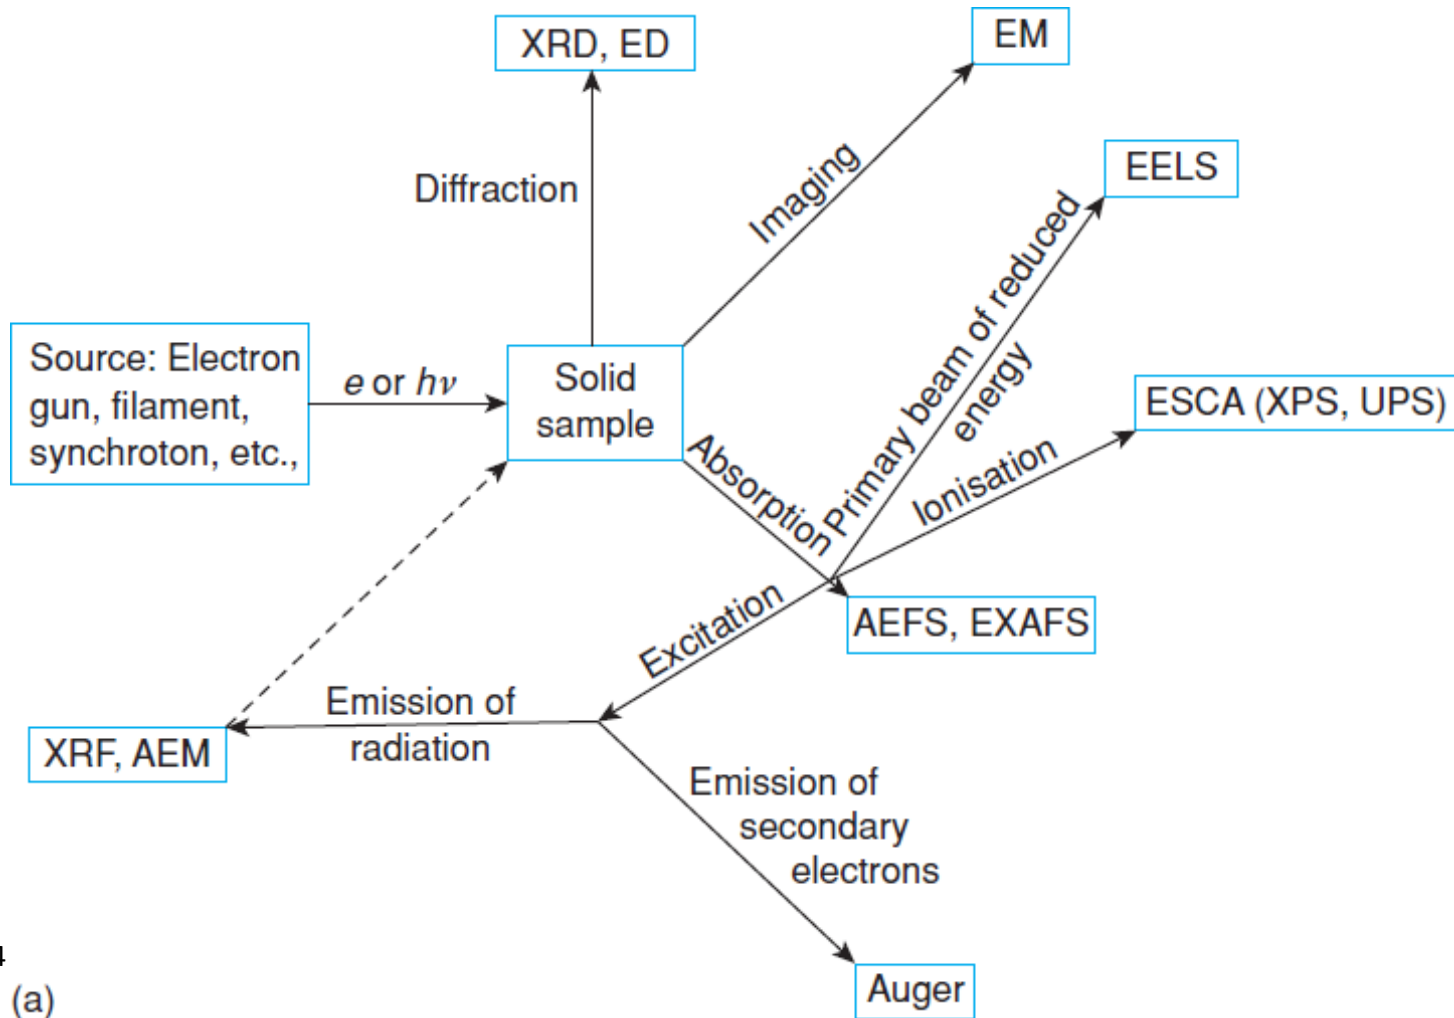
XRD, ED

EM

Diffraction

Imaging

EELS

Primary beam of reduced energy

Source: Electron gun, filament, synchroton, etc.,

$e$ or $h\nu$

Solid sample

ESCA (XPS, UPS)

Absorption

Ionisation

AEFS, EXAFS

Excitation

Emission of radiation

XRF, AEM

Emission of secondary electrons

Auger

(a)